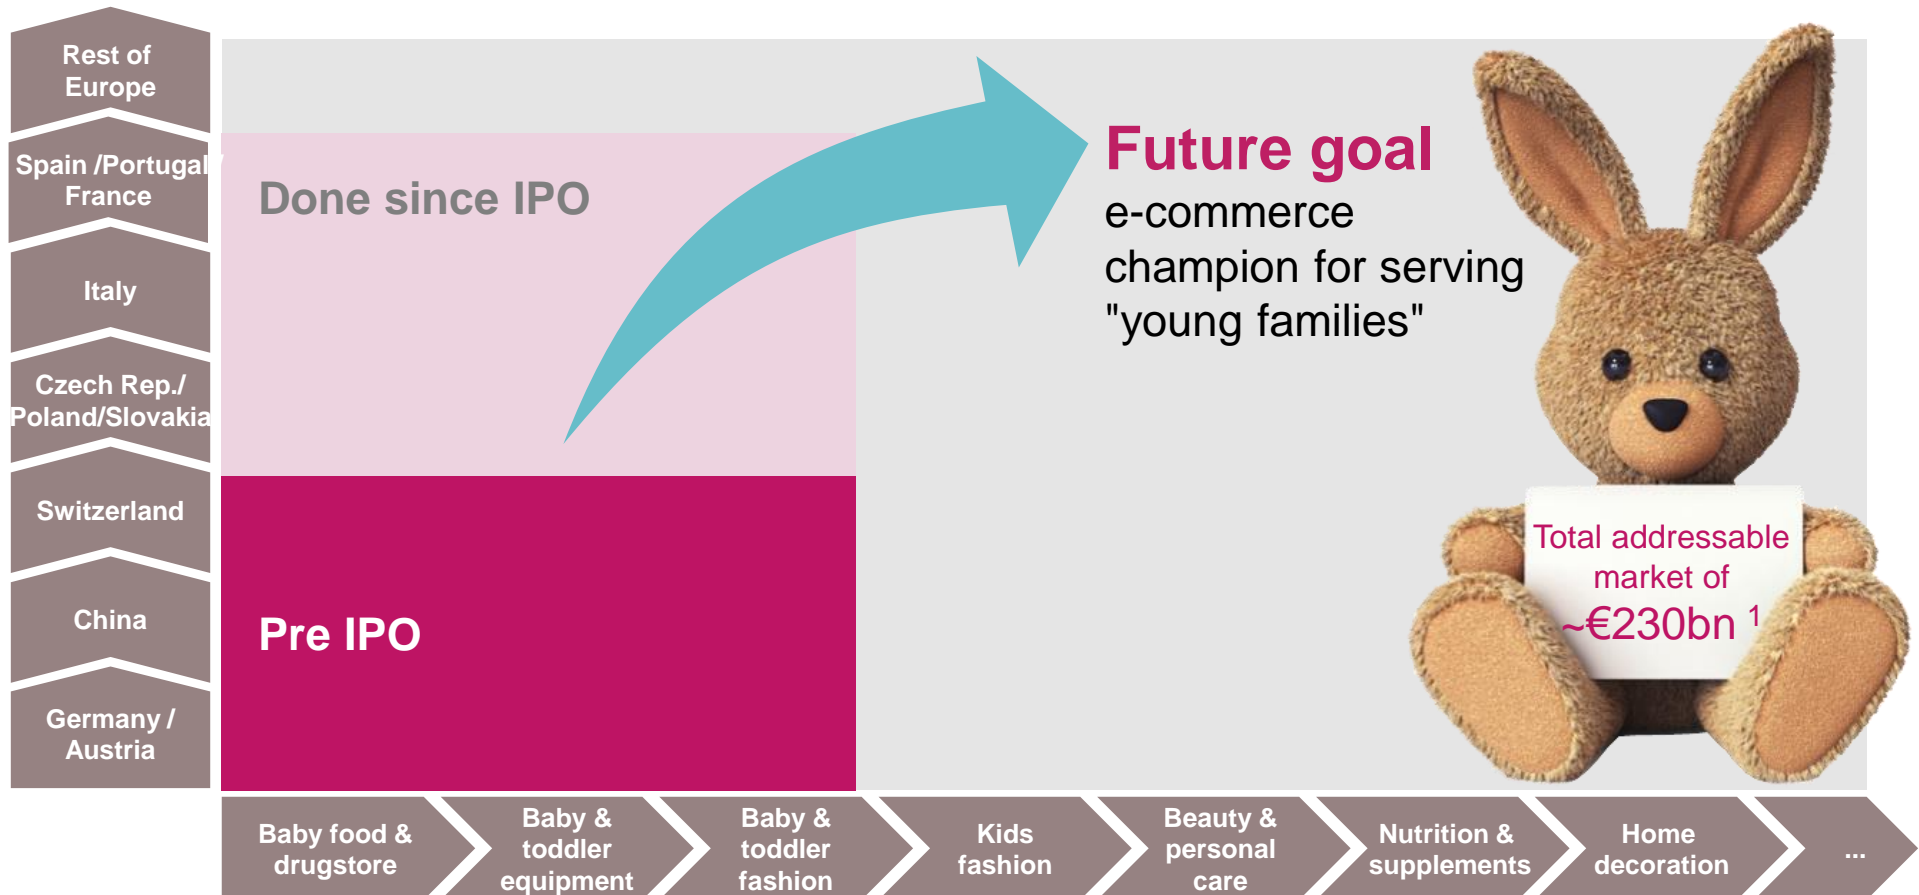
Rest of Europe

Spain /Portugal/ France

Italy

Czech Rep./ Poland/Slovakia

Switzerland

China

Germany / Austria

Done since IPO

Pre IPO

Future goal
e-commerce champion for serving "young families"

Total addressable market of ~€230bn $^1$

Baby food & drugstore

Baby & toddler equipment

Baby & toddler fashion

Kids fashion

Beauty & personal care

Nutrition & supplements

Home decoration

...